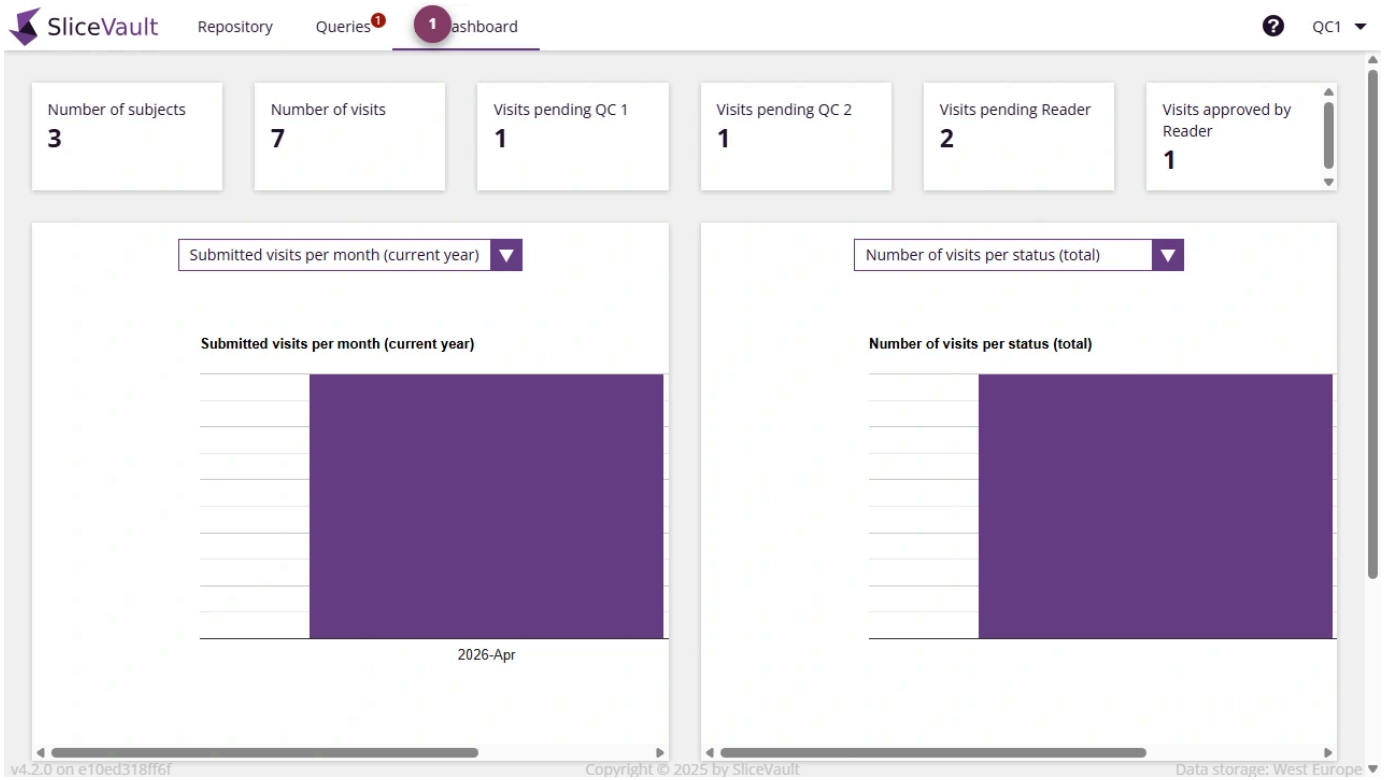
SliceVault Repository Queries 1 1 ashboard ? QC1

Number of subjects
3

Number of visits
7

Visits pending QC 1
1

Visits pending QC 2
1

Visits pending Reader
2

Visits approved by Reader
1

Submitted visits per month (current year)

Submitted visits per month (current year)

2026-Apr

Number of visits per status (total)

Number of visits per status (total)

v4.2.0 on e10ed318ff6f Copyright © 2025 by SliceVault Data storage: West Europe